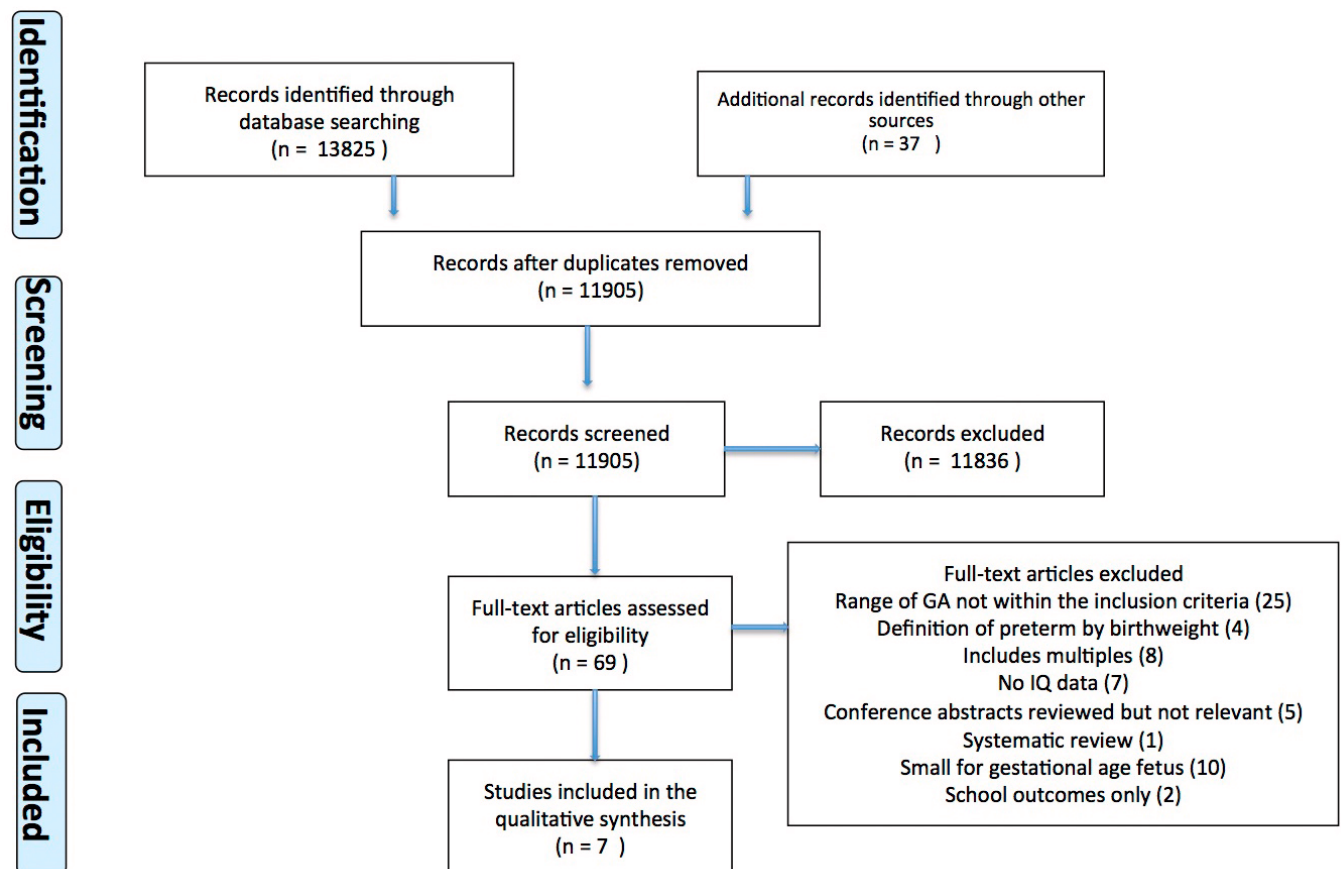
Identification

Records identified through database searching (n = 13825 )

Additional records identified through other sources (n = 37 )

Screening

Records after duplicates removed (n = 11905)

Records screened (n = 11905)

Records excluded (n = 11836 )

Eligibility

Full-text articles assessed for eligibility (n = 69 )

Full-text articles excluded
Range of GA not within the inclusion criteria (25)
Definition of preterm by birthweight (4)
Includes multiples (8)
No IQ data (7)
Conference abstracts reviewed but not relevant (5)
Systematic review (1)
Small for gestational age fetus (10)
School outcomes only (2)

Included

Studies included in the qualitative synthesis (n = 7 )